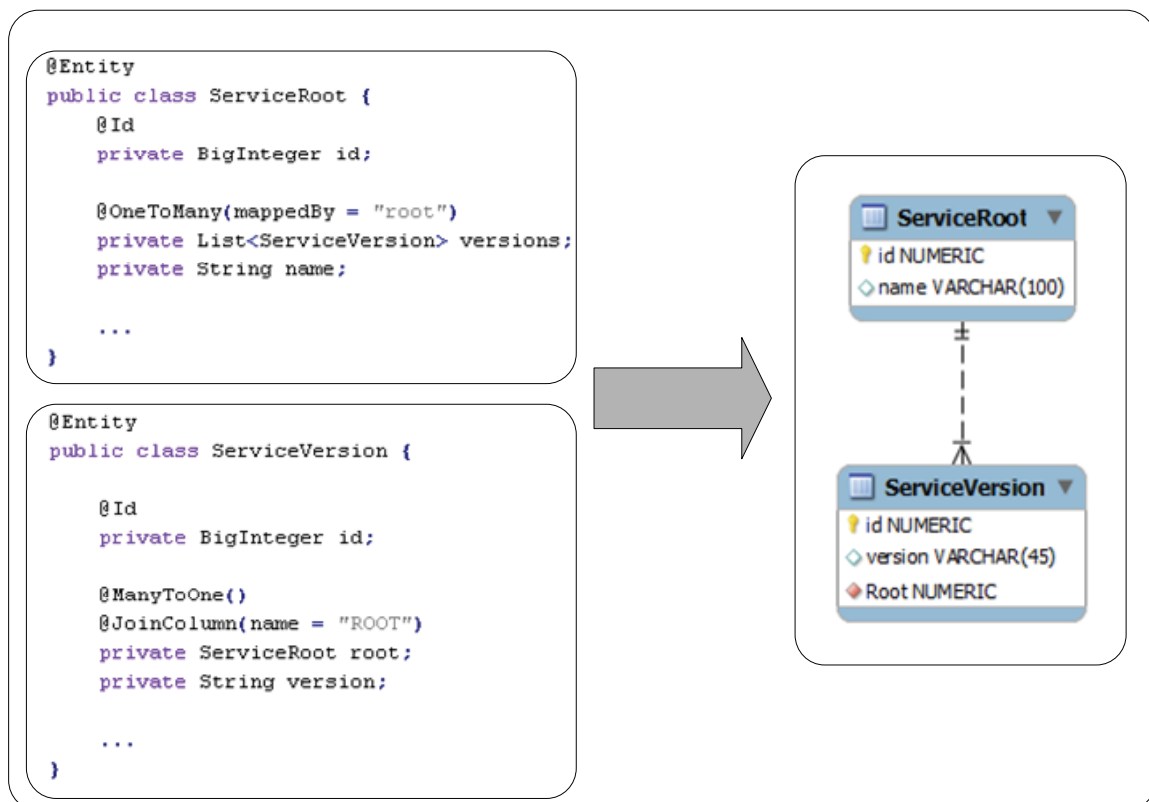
@Entity
public class ServiceRoot {
    @Id
    private BigInteger id;

    @OneToMany(mappedBy = "root")
    private List<ServiceVersion> versions;
    private String name;

    ...
}

@Entity
public class ServiceVersion {

    @Id
    private BigInteger id;

    @ManyToOne()
    @JoinColumn(name = "ROOT")
    private ServiceRoot root;
    private String version;

    ...
}

ServiceRoot
id NUMERIC
name VARCHAR(100)

ServiceVersion
id NUMERIC
version VARCHAR(45)
Root NUMERIC